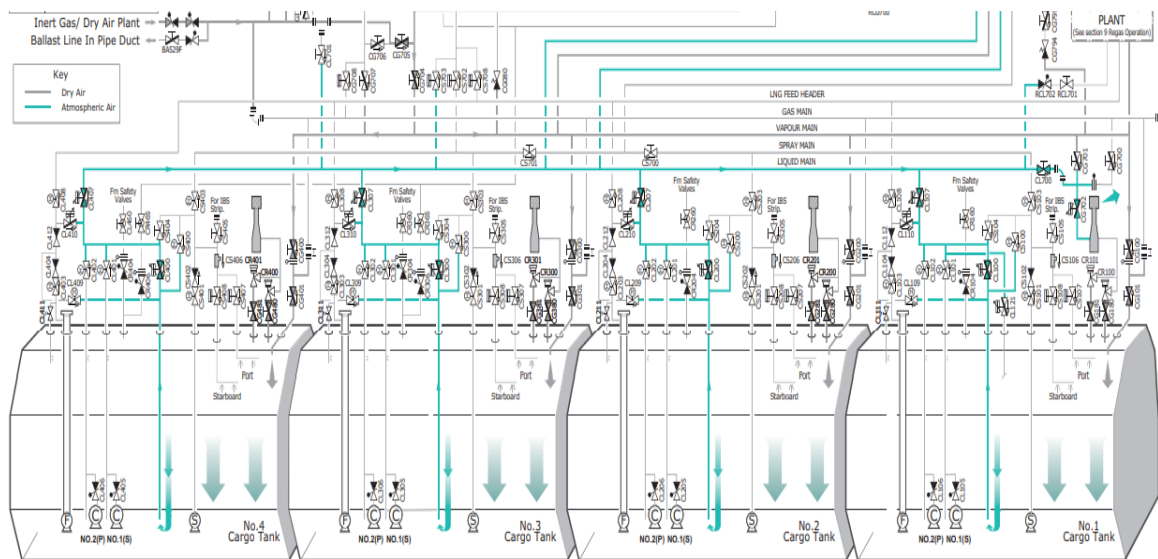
Inert Gas/ Dry Air Plant
Ballast Line In Pipe Duct
BA529F
Key
Dry Air
Atmospheric Air
CG706
CG705
PLANT
(See section 9 Regas Operation)
RCL702
RCL701
LNG FEED HEADER
GAS MAIN
VAPOUR MAIN
SPRAY MAIN
LIQUID MAIN
CS701
CS700
CL700
Fm Safety Valves
For IBS Strip.
CS406
CR401
CR400
Port
Starboard
No.4 Cargo Tank
NO.2(P)
NO.1(S)
Fm Safety Valves
For IBS Strip.
CS306
CR301
CR300
Port
Starboard
No.3 Cargo Tank
NO.2(P)
NO.1(S)
Fm Safety Valves
For IBS Strip.
CS206
CR201
CR200
Port
Starboard
No.2 Cargo Tank
NO.2(P)
NO.1(S)
Fm Safety Valves
For IBS Strip.
CS106
CR101
CR100
Port
Starboard
No.1 Cargo Tank
NO.2(P)
NO.1(S)